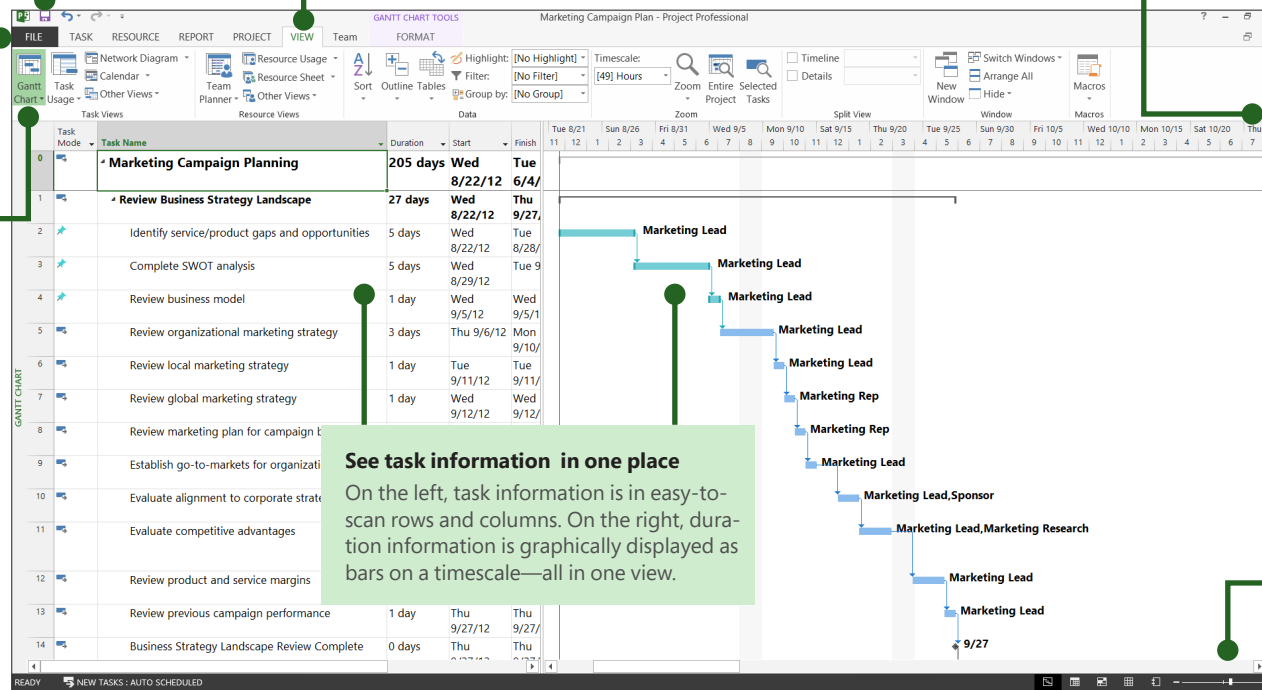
GANTT CHART TOOLS Marketing Campaign Plan - Project Professional ? –

FILE TASK RESOURCE REPORT PROJECT VIEW Team FORMAT

Gantt Chart Task Usage Network Diagram Calendar Other Views Team Planner Resource Usage Resource Sheet Other Views Sort Outline Tables Highlight: [No Highlight] Filter: [No Filter] Group by: [No Group] Timescale: [49] Hours Zoom Entire Project Selected Tasks Timeline Details New Window Switch Windows Arrange All Hide Macros

Task Views Resource Views Data Zoom Split View Window Macros

| | Task Mode | Task Name | Duration | Start | Finish |
|---|---|---|---|---|---|
| 0 | | Marketing Campaign Planning | 205 days | Wed 8/22/12 | Tue 6/4/ |
| 1 | | Review Business Strategy Landscape | 27 days | Wed 8/22/12 | Thu 9/27/ |
| 2 | | Identify service/product gaps and opportunities | 5 days | Wed 8/22/12 | Tue 8/28/ |
| 3 | | Complete SWOT analysis | 5 days | Wed 8/29/12 | Tue 9 |
| 4 | | Review business model | 1 day | Wed 9/5/12 | Wed 9/5/1 |
| 5 | | Review organizational marketing strategy | 3 days | Thu 9/6/12 | Mon 9/10/ |
| 6 | | Review local marketing strategy | 1 day | Tue 9/11/12 | Tue 9/11/ |
| 7 | | Review global marketing strategy | 1 day | Wed 9/12/12 | Wed 9/12/ |
| 8 | | Review marketing plan for campaign b | | | |
| 9 | | Establish go-to-markets for organizati | | | |
| 10 | | Evaluate alignment to corporate strate | | | |
| 11 | | Evaluate competitive advantages | | | |
| 12 | | Review product and service margins | | | |
| 13 | | Review previous campaign performance | 1 day | Thu 9/27/12 | Thu 9/27/ |
| 14 | | Business Strategy Landscape Review Complete | 0 days | Thu | Thu |

Tue 8/21 Sun 8/26 Fri 8/31 Wed 9/5 Mon 9/10 Sat 9/15 Thu 9/20 Tue 9/25 Sun 9/30 Fri 10/5 Wed 10/10 Mon 10/15 Sat 10/20 Thu
11 12 1 2 3 4 5 6 7 8 9 10 11 12 1 2 3 4 5 6 7 8 9 10 11 12 1 2 3 4 5 6 7

Marketing Lead
Marketing Lead
Marketing Lead
Marketing Lead
Marketing Lead
Marketing Rep
Marketing Rep
Marketing Lead
Marketing Lead,Sponsor
Marketing Lead,Marketing Research
Marketing Lead
Marketing Lead
9/27

GANTT CHART

See task information in one place
On the left, task information is in easy-to-scan rows and columns. On the right, duration information is graphically displayed as bars on a timescale—all in one view.

READY NEW TASKS : AUTO SCHEDULED